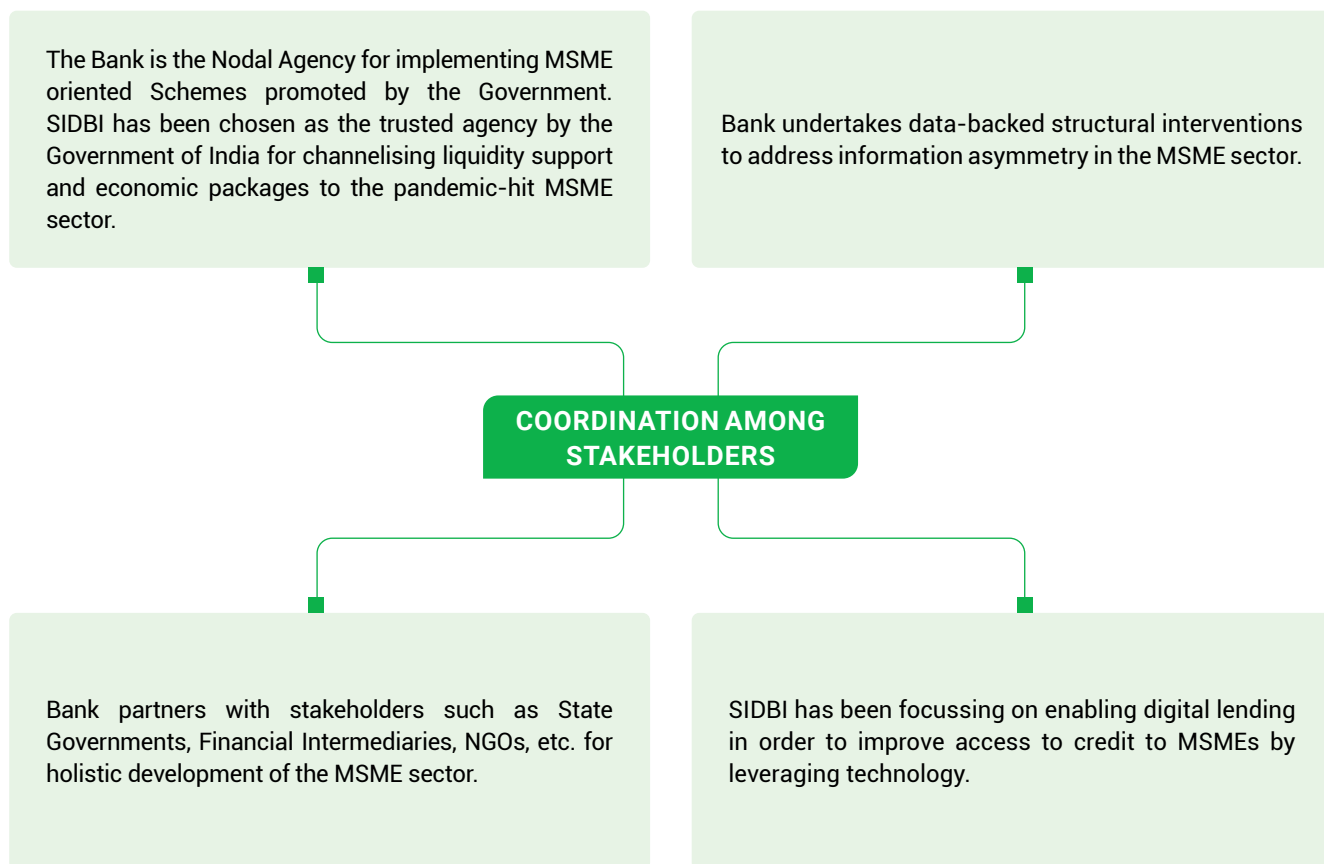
The Bank is the Nodal Agency for implementing MSME oriented Schemes promoted by the Government. SIDBI has been chosen as the trusted agency by the Government of India for channelising liquidity support and economic packages to the pandemic-hit MSME sector.

Bank undertakes data-backed structural interventions to address information asymmetry in the MSME sector.

COORDINATION AMONG STAKEHOLDERS

Bank partners with stakeholders such as State Governments, Financial Intermediaries, NGOs, etc. for holistic development of the MSME sector.

SIDBI has been focussing on enabling digital lending in order to improve access to credit to MSMEs by leveraging technology.